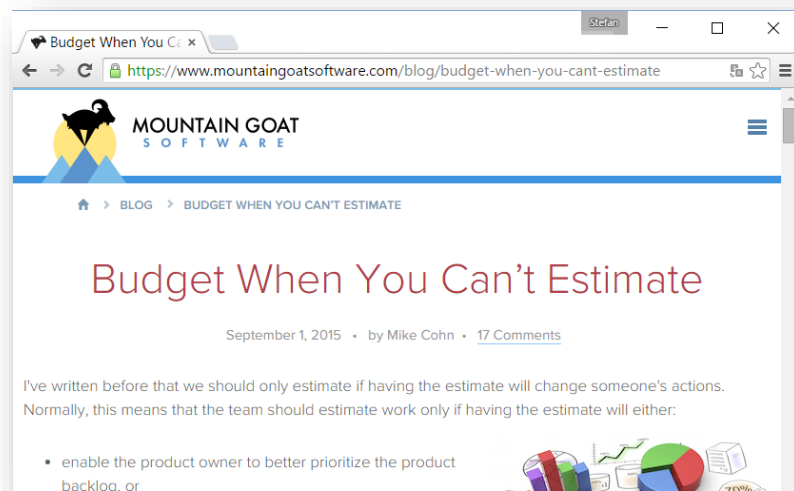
Stefan

Budget When You Ca ×

https://www.mountaingoatsoftware.com/blog/budget-when-you-cant-estimate

MOUNTAIN GOAT
SOFTWARE

BLOG > BUDGET WHEN YOU CAN'T ESTIMATE

Budget When You Can’t Estimate

September 1, 2015 • by Mike Cohn • 17 Comments

I've written before that we should only estimate if having the estimate will change someone's actions. Normally, this means that the team should estimate work only if having the estimate will either:

- enable the product owner to better prioritize the product backlog, or

70%